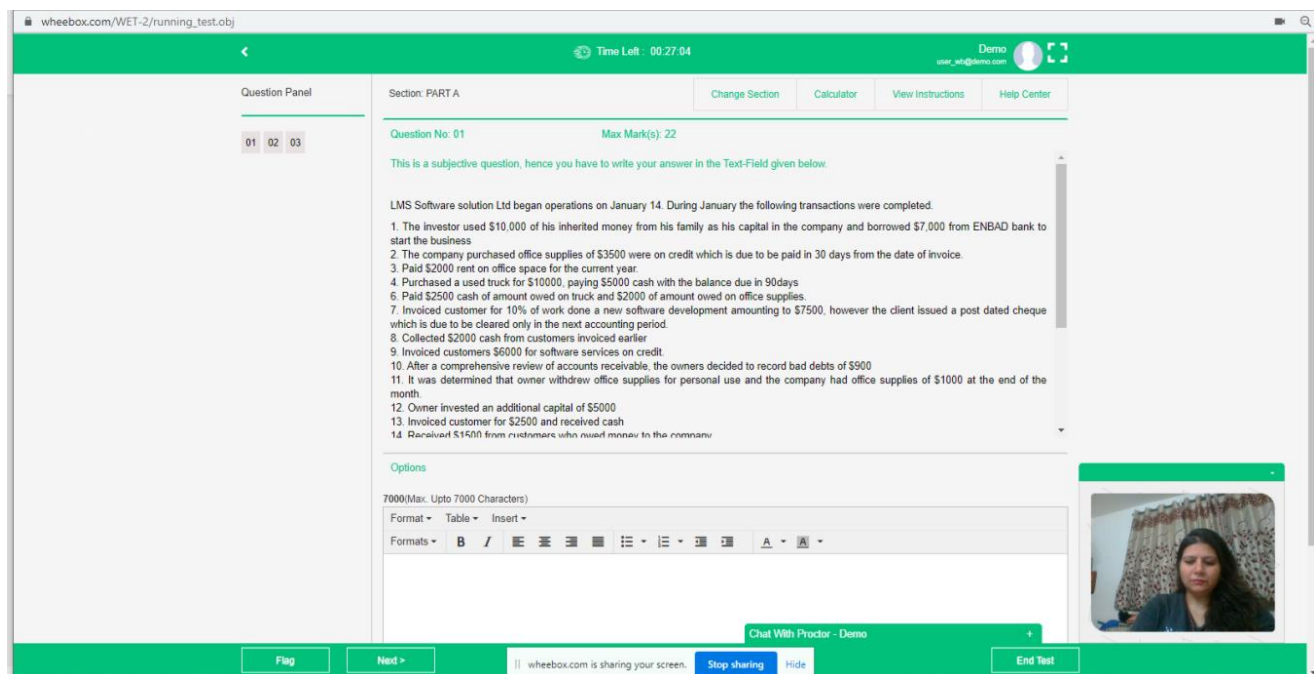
wheebox.com/WET-2/running_test.obj

Time Left : 00:27:04

Demo
user_wb@demo.com

Question Panel

01 02 03

Section: PART A

Change Section | Calculator | View Instructions | Help Center

Question No: 01 Max Mark(s): 22

This is a subjective question, hence you have to write your answer in the Text-Field given below.

LMS Software solution Ltd began operations on January 14. During January the following transactions were completed.

1. The investor used $10,000 of his inherited money from his family as his capital in the company and borrowed $7,000 from ENBAD bank to start the business
2. The company purchased office supplies of $3500 were on credit which is due to be paid in 30 days from the date of invoice.
3. Paid $2000 rent on office space for the current year.
4. Purchased a used truck for $10000, paying $5000 cash with the balance due in 90days
6. Paid $2500 cash of amount owed on truck and $2000 of amount owed on office supplies.
7. Invoiced customer for 10% of work done a new software development amounting to $7500, however the client issued a post dated cheque which is due to be cleared only in the next accounting period.
8. Collected $2000 cash from customers invoiced earlier
9. Invoiced customers $6000 for software services on credit.
10. After a comprehensive review of accounts receivable, the owners decided to record bad debts of $900
11. It was determined that owner withdrew office supplies for personal use and the company had office supplies of $1000 at the end of the month.
12. Owner invested an additional capital of $5000
13. Invoiced customer for $2500 and received cash
14. Received $1500 from customers who owed money to the company

Options

7000(Max. Upto 7000 Characters)

Format ▾ Table ▾ Insert ▾

Formats ▾ B I

Chat With Proctor - Demo +

Flag | Next > | wheebox.com is sharing your screen. | Stop sharing | Hide | End Test